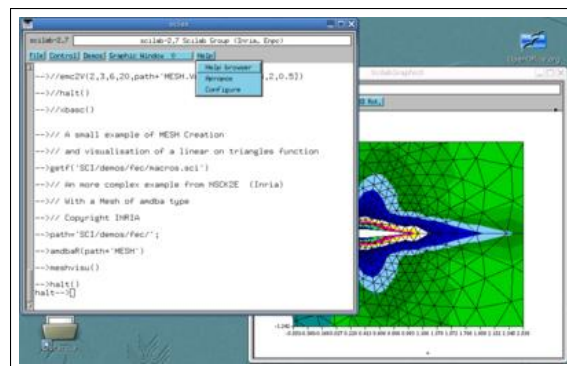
scilab

scilab-2.7 scilab-2.7 Scilab Group (Inria, Enpc)

File Control Demos Graphic Window 0 Help

Help browser
Apropos
Configure

-->//emc2V(2,3,6,20,path+'MESH.V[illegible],2,0.5])

-->//halt()

-->//xbasc()

-->// A small example of MESH Creation

-->// and visualisation of a linear on triangles function

-->getf('SCI/demos/fec/macros.sci')

-->// An more complex example from MSCK2E (Inria)

-->// With a Mesh of amdba type

-->// Copyright INRIA

-->path='SCI/demos/fec/';

-->amdbaR(path+'MESH')

-->meshvisu()

-->//halt()
halt-->

ScilabGraphic0

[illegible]